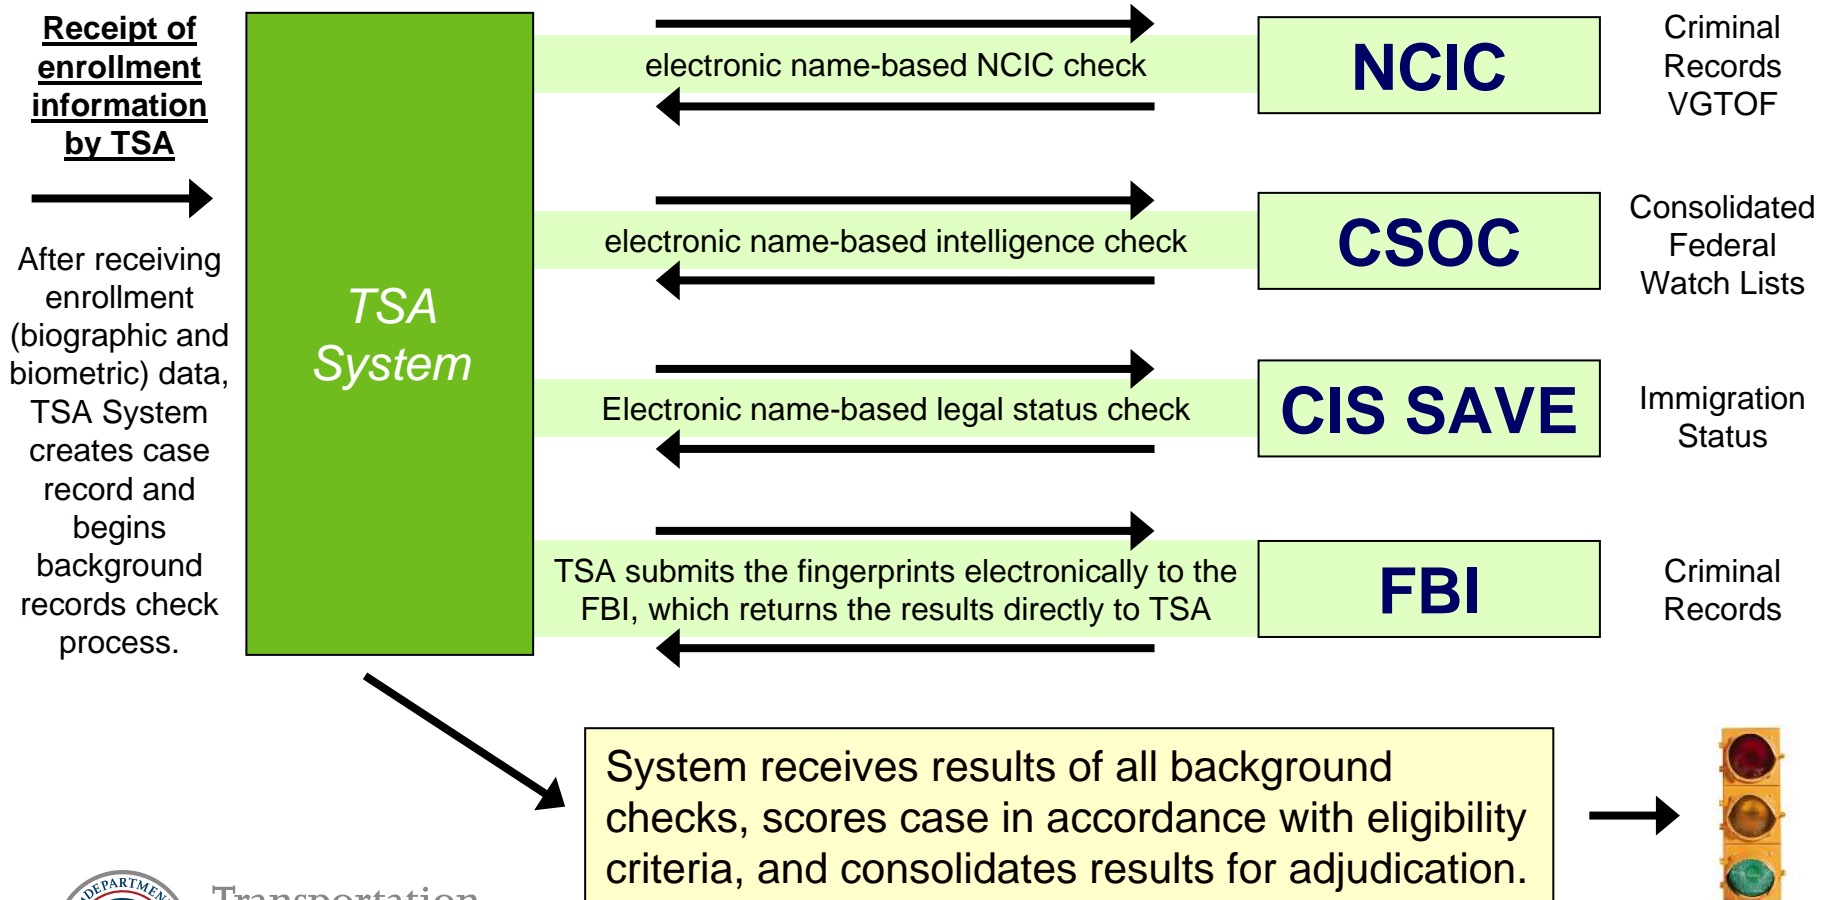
Receipt of enrollment information by TSA

After receiving enrollment (biographic and biometric) data, TSA System creates case record and begins background records check process.

TSA System

electronic name-based NCIC check

NCIC

Criminal Records VGTOF

electronic name-based intelligence check

CSOC

Consolidated Federal Watch Lists

Electronic name-based legal status check

CIS SAVE

Immigration Status

TSA submits the fingerprints electronically to the FBI, which returns the results directly to TSA

FBI

Criminal Records

System receives results of all background checks, scores case in accordance with eligibility criteria, and consolidates results for adjudication.

DEPARTMENT

Transportation